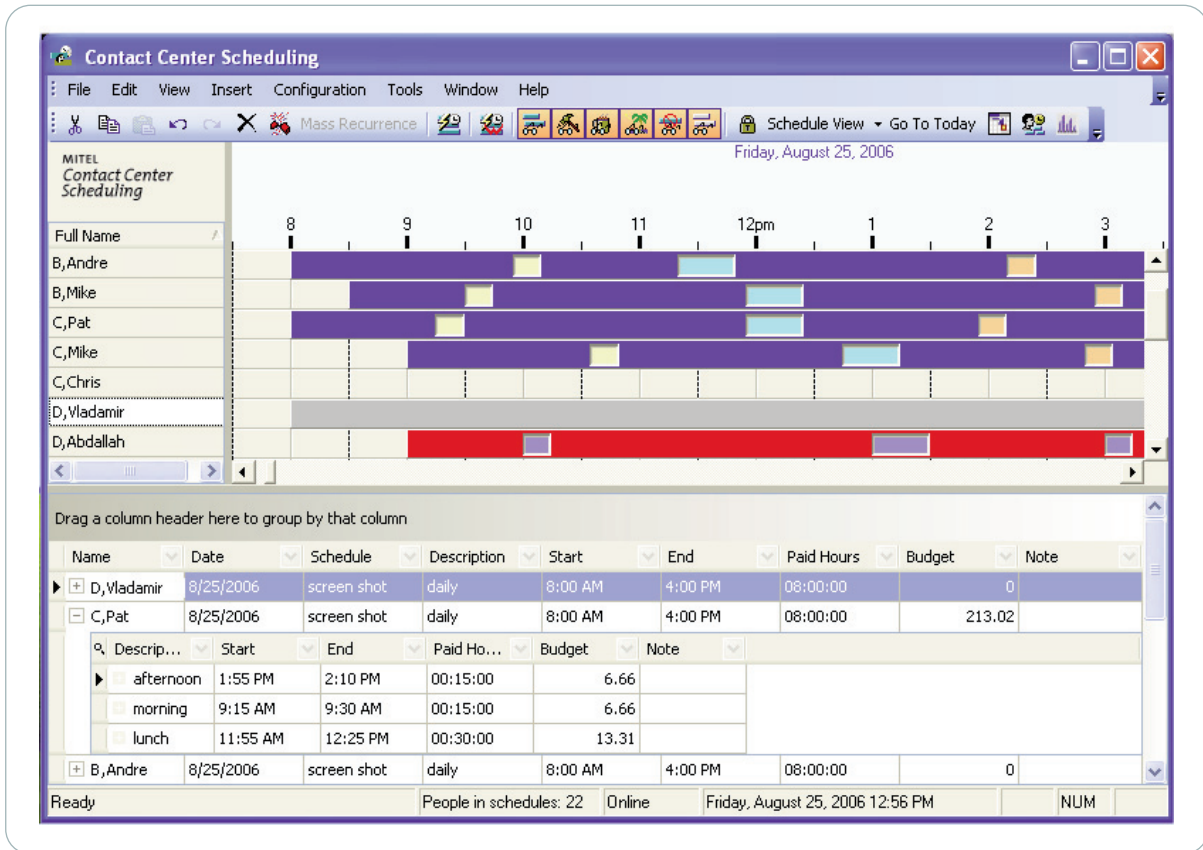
Contact Center Scheduling

File Edit View Insert Configuration Tools Window Help

Mass Recurrence Schedule View Go To Today

MITEL
Contact Center Scheduling

Friday, August 25, 2006

Full Name

8 9 10 11 12pm 1 2 3

B,Andre
B,Mike
C,Pat
C,Mike
C,Chris
D,Vladamir
D,Abdallah

Drag a column header here to group by that column

| Name | Date | Schedule | Description | Start | End | Paid Hours | Budget | Note |
|---|---|---|---|---|---|---|---|---|
| D,Vladamir | 8/25/2006 | screen shot | daily | 8:00 AM | 4:00 PM | 08:00:00 | 0 | |
| C,Pat | 8/25/2006 | screen shot | daily | 8:00 AM | 4:00 PM | 08:00:00 | 213.02 | |

| Descrip... | Start | End | Paid Ho... | Budget | Note |
|---|---|---|---|---|---|
| afternoon | 1:55 PM | 2:10 PM | 00:15:00 | 6.66 | |
| morning | 9:15 AM | 9:30 AM | 00:15:00 | 6.66 | |
| lunch | 11:55 AM | 12:25 PM | 00:30:00 | 13.31 | |

| Name | Date | Schedule | Description | Start | End | Paid Hours | Budget | Note |
|---|---|---|---|---|---|---|---|---|
| B,Andre | 8/25/2006 | screen shot | daily | 8:00 AM | 4:00 PM | 08:00:00 | 0 | |

Ready | People in schedules: 22 | Online | Friday, August 25, 2006 12:56 PM | NUM